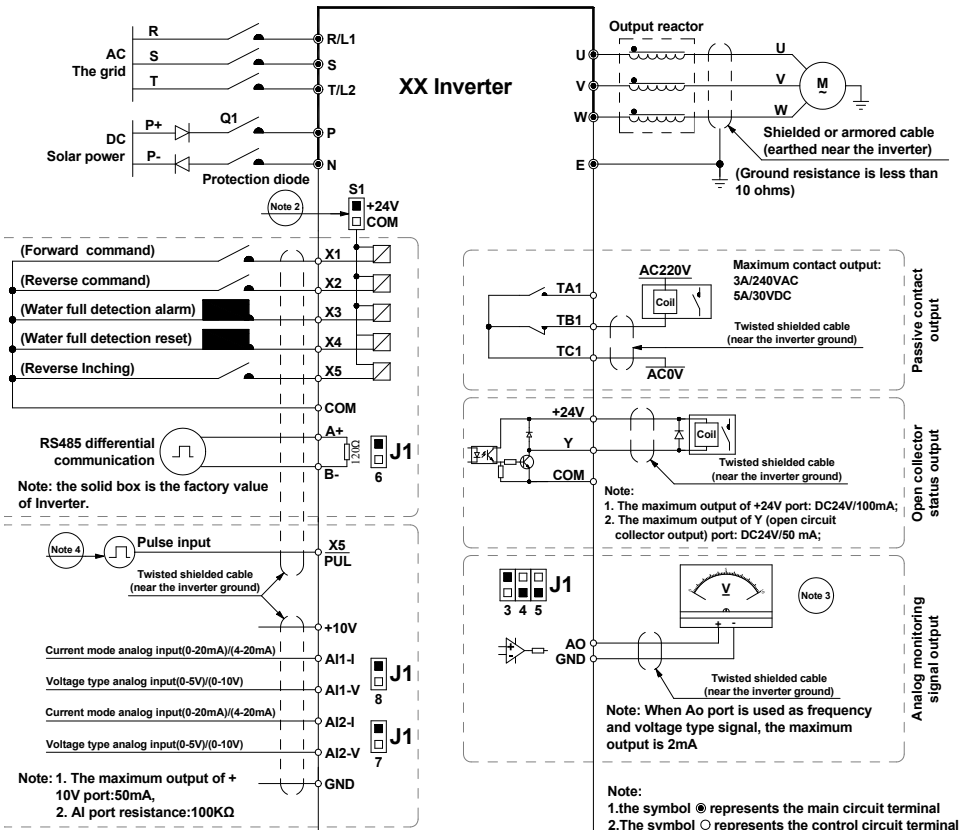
R
S
T
AC
The grid
R/L1
S
T/L2
XX Inverter
P+
Q1
DC
Solar power
P-
P
N
Protection diode
Output reactor
U
V
W
U
V
W
M
Shielded or armored cable (earthed near the inverter)
E
(Ground resistance is less than 10 ohms)
S1
Note 2
+24V
COM
(Forward command)
X1
(Reverse command)
X2
(Water full detection alarm)
X3
(Water full detection reset)
X4
(Reverse Inching)
X5
COM
RS485 differential communication
A+
120Ω
J1
B-
6
Note: the solid box is the factory value of Inverter.
Maximum contact output:
3A/240VAC
5A/30VDC
AC220V
TA1
Coil
TB1
Twisted shielded cable (near the inverter ground)
TC1
AC0V
Passive contact output
+24V
Y
Coil
Twisted shielded cable (near the inverter ground)
COM
Note:
1. The maximum output of +24V port: DC24V/100mA;
2. The maximum output of Y (open circuit collector output) port: DC24V/50 mA;
Open collector status output
Note 4
Pulse input
X5
PUL
Twisted shielded cable (near the inverter ground)
+10V
Current mode analog input(0-20mA)/(4-20mA)
AI1-I
J1
Voltage type analog input(0-5V)/(0-10V)
AI1-V
8
Current mode analog input(0-20mA)/(4-20mA)
AI2-I
J1
Voltage type analog input(0-5V)/(0-10V)
AI2-V
7
Note: 1. The maximum output of + 10V port:50mA,
2. AI port resistance:100KΩ
GND
J1
3 4 5
V
Note 3
AO
GND
Twisted shielded cable (near the inverter ground)
Note: When Ao port is used as frequency and voltage type signal, the maximum output is 2mA
Analog monitoring signal output
Note:
1.the symbol ◉ represents the main circuit terminal
2.The symbol ○ represents the control circuit terminal